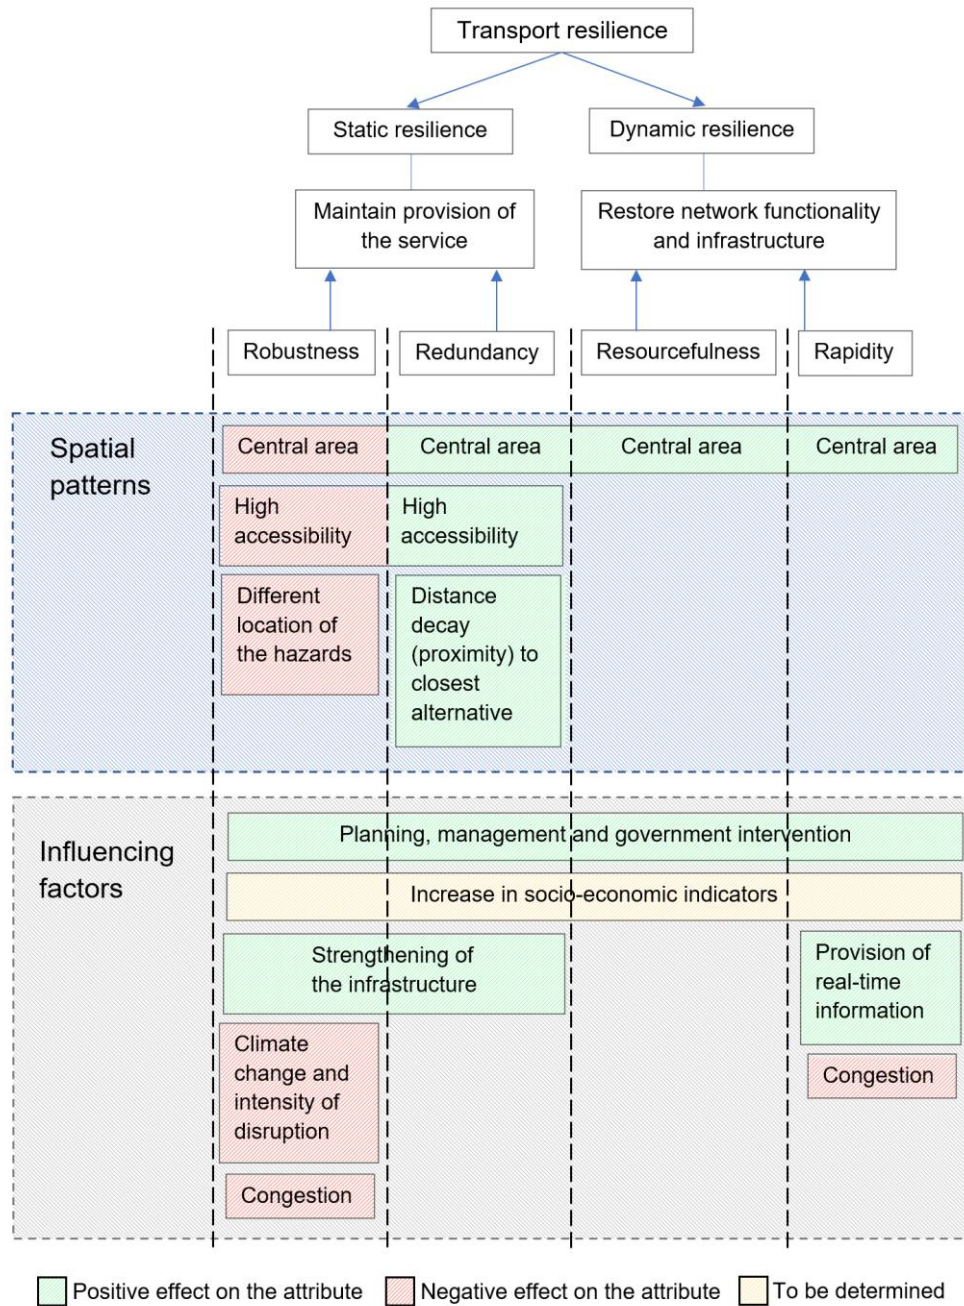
Transport resilience

Static resilience

Dynamic resilience

Maintain provision of the service

Restore network functionality and infrastructure

Robustness

Redundancy

Resourcefulness

Rapidity

Spatial patterns

Central area

Central area

Central area

Central area

High accessibility

High accessibility

Different location of the hazards

Distance decay (proximity) to closest alternative

Influencing factors

Planning, management and government intervention

Increase in socio-economic indicators

Strengthening of the infrastructure

Provision of real-time information

Congestion

Climate change and intensity of disruption

Congestion

Positive effect on the attribute
Negative effect on the attribute
To be determined